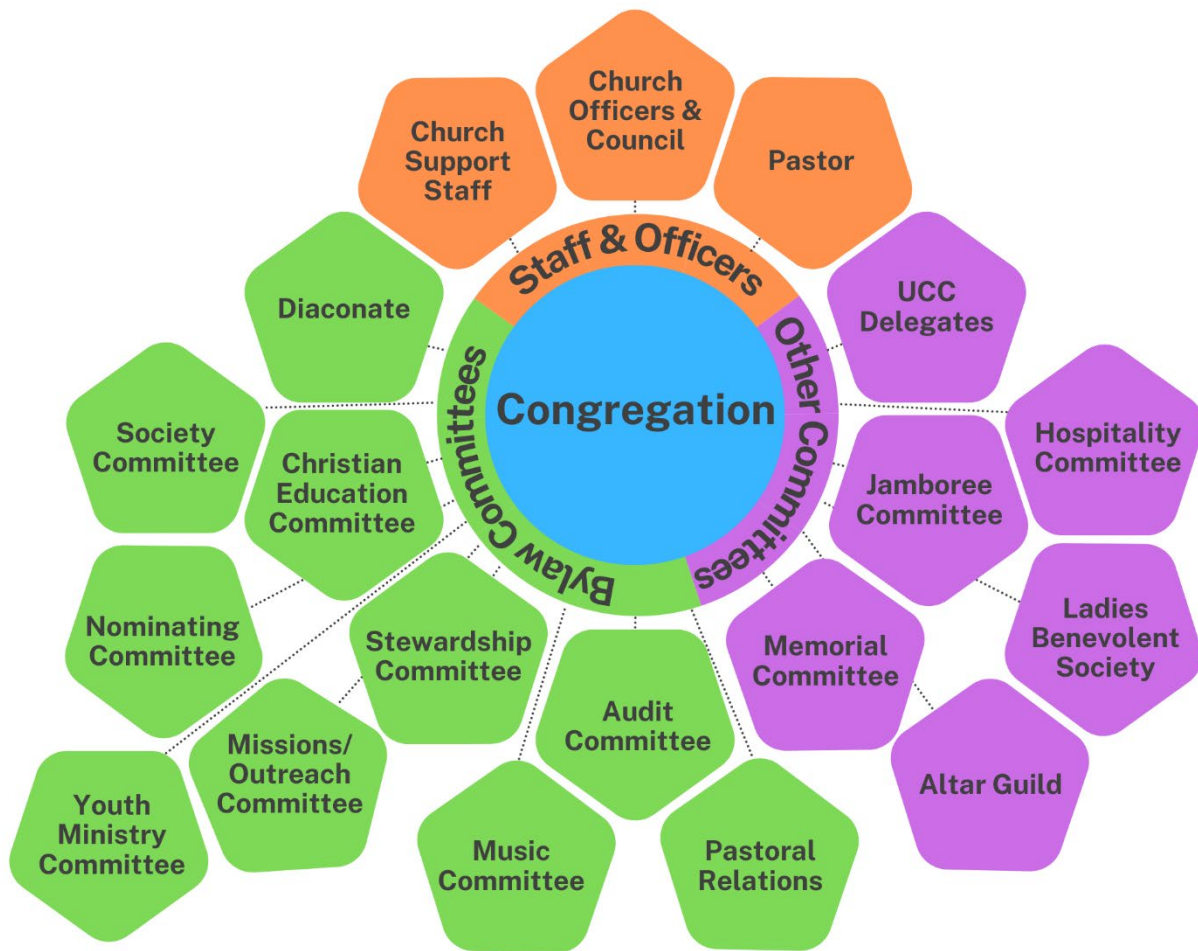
Church Officers & Council

Church Support Staff

Pastor

Staff & Officers

Diaconate

UCC Delegates

Congregation

Bylaw Committees

Other Committees

Society Committee

Christian Education Committee

Hospitality Committee

Jamboree Committee

Nominating Committee

Stewardship Committee

Ladies Benevolent Society

Memorial Committee

Audit Committee

Missions/ Outreach Committee

Youth Ministry Committee

Altar Guild

Music Committee

Pastoral Relations